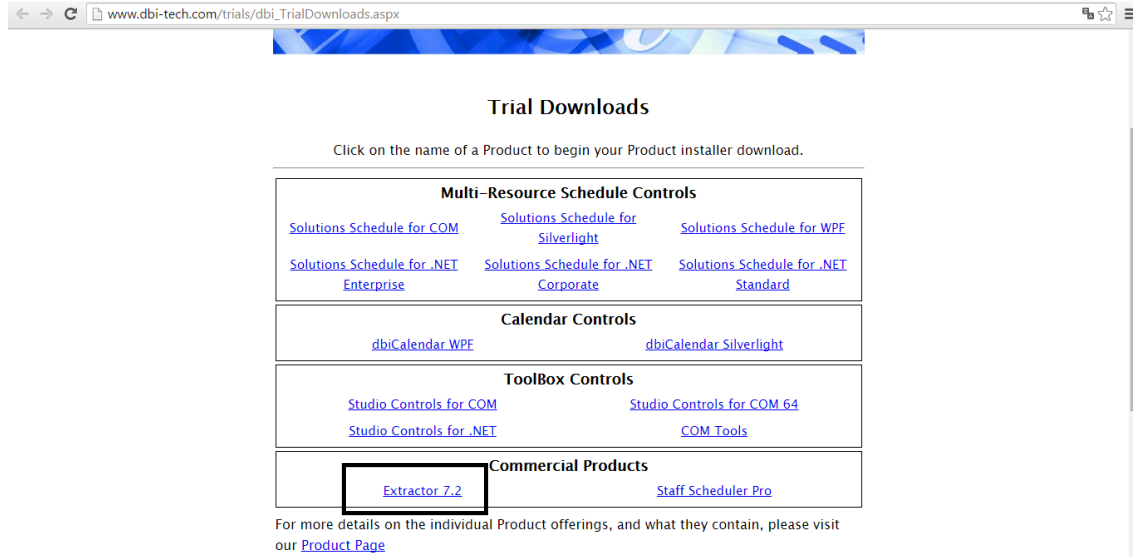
www.dbi-tech.com/trials/dbi_TrialDownloads.aspx

Trial Downloads

Click on the name of a Product to begin your Product installer download.

| Multi-Resource Schedule Controls | | |
|---|---|---|
| Solutions Schedule for COM | Solutions Schedule for Silverlight | Solutions Schedule for WPF |
| Solutions Schedule for .NET Enterprise | Solutions Schedule for .NET Corporate | Solutions Schedule for .NET Standard |

| Calendar Controls | |
|---|---|
| dbiCalendar WPF | dbiCalendar Silverlight |

| ToolBox Controls | |
|---|---|
| Studio Controls for COM | Studio Controls for COM 64 |
| Studio Controls for .NET | COM Tools |

| Commercial Products | |
|---|---|
| Extractor 7.2 | Staff Scheduler Pro |

For more details on the individual Product offerings, and what they contain, please visit our Product Page